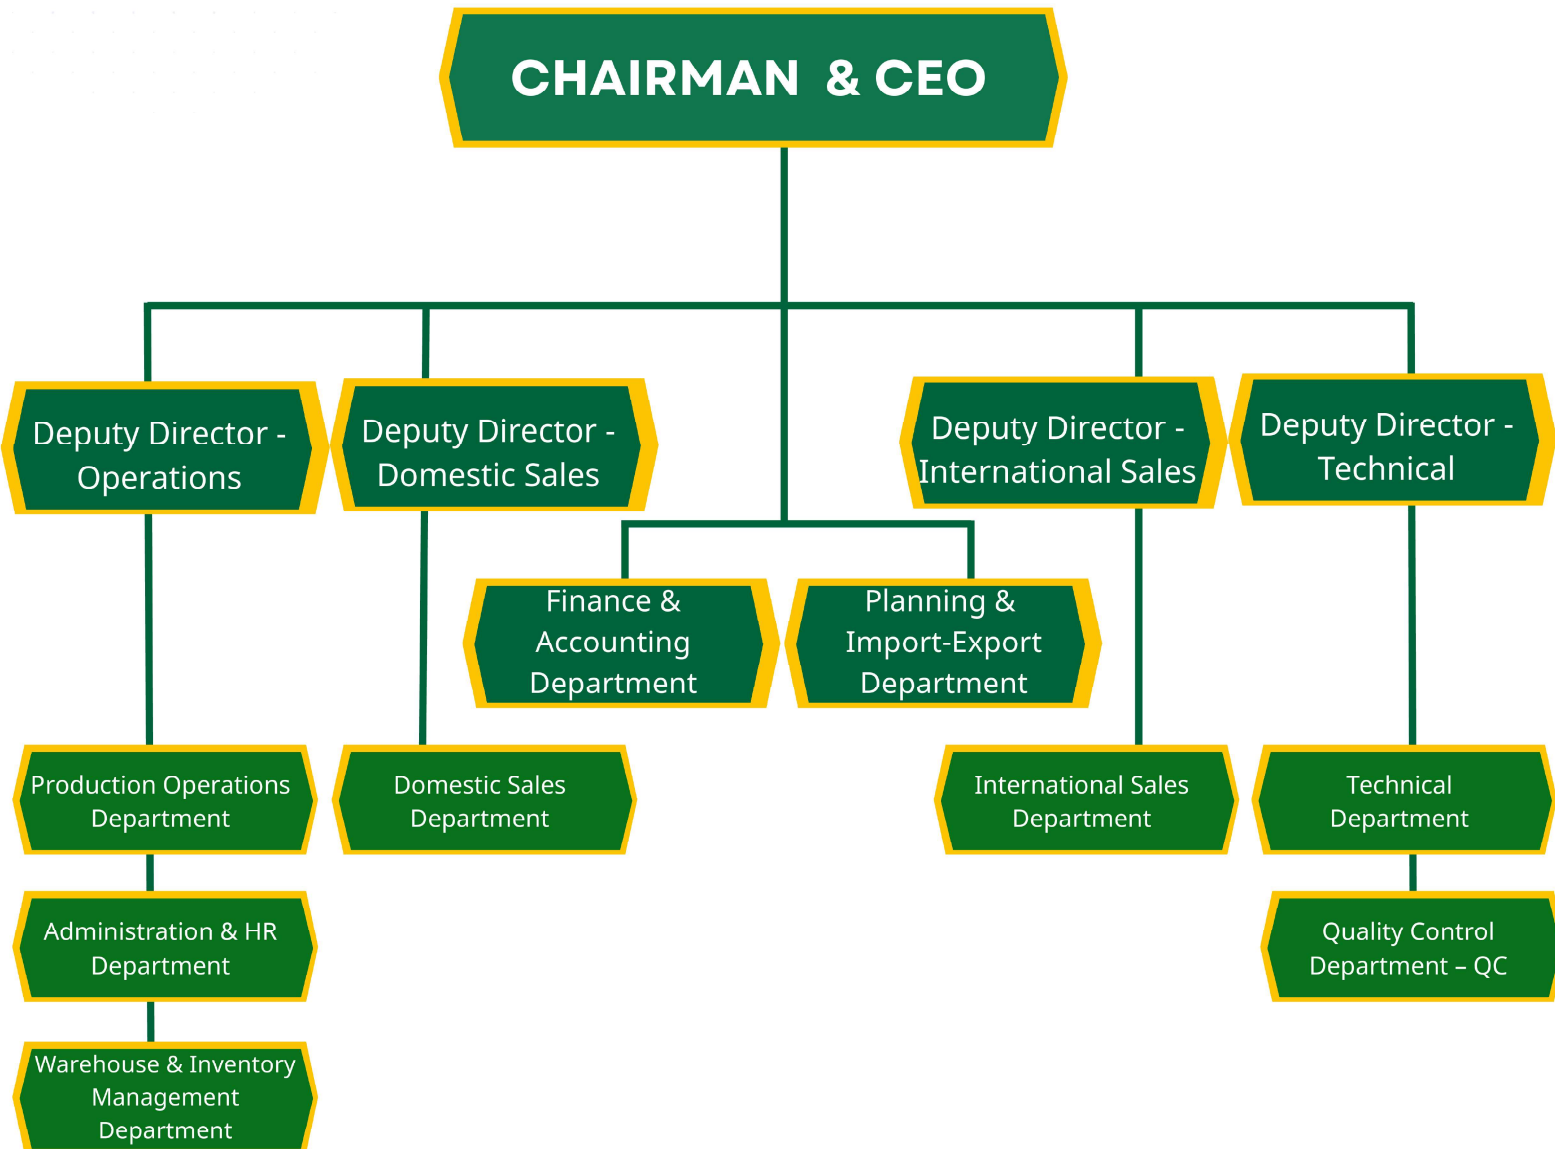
CHAIRMAN & CEO

Deputy Director - Operations

Deputy Director - Domestic Sales

Deputy Director - International Sales

Deputy Director - Technical

Finance & Accounting Department

Planning & Import-Export Department

Production Operations Department

Domestic Sales Department

International Sales Department

Technical Department

Administration & HR Department

Quality Control Department – QC

Warehouse & Inventory Management Department